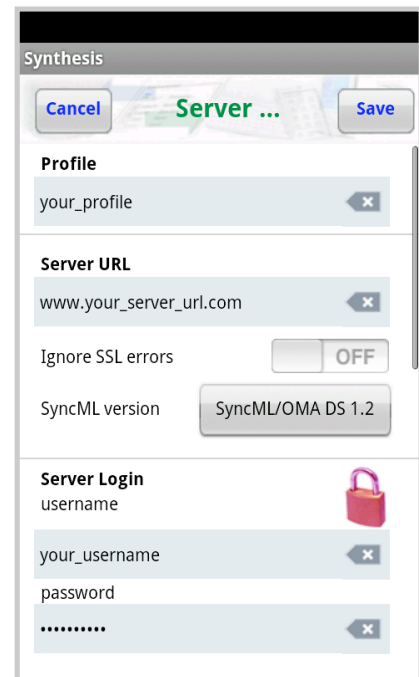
Synthesis

Cancel
Server ...
Save

Profile
your_profile

Server URL
www.your_server_url.com
Ignore SSL errors
OFF
SyncML version
SyncML/OMA DS 1.2

Server Login
username
your_username
password
••••••••••